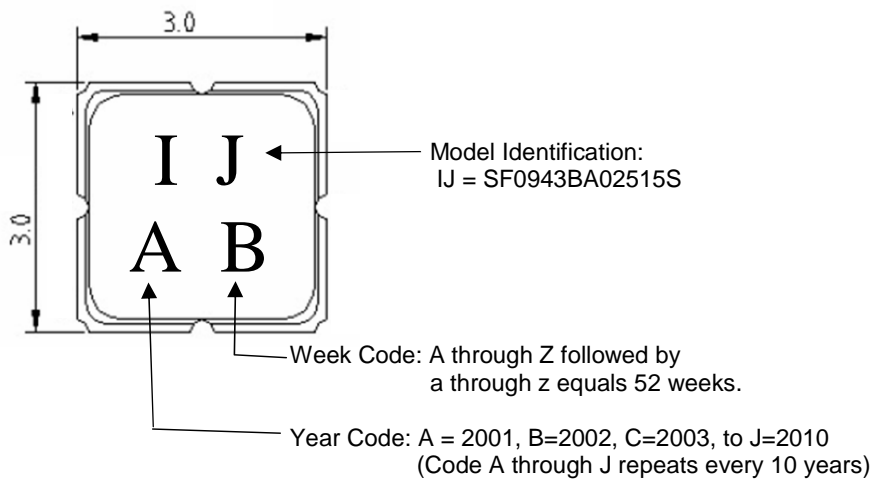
3.0

3.0

I J

A B

Model Identification:
IJ = SF0943BA02515S

Week Code: A through Z followed by a through z equals 52 weeks.

Year Code: A = 2001, B=2002, C=2003, to J=2010 (Code A through J repeats every 10 years)